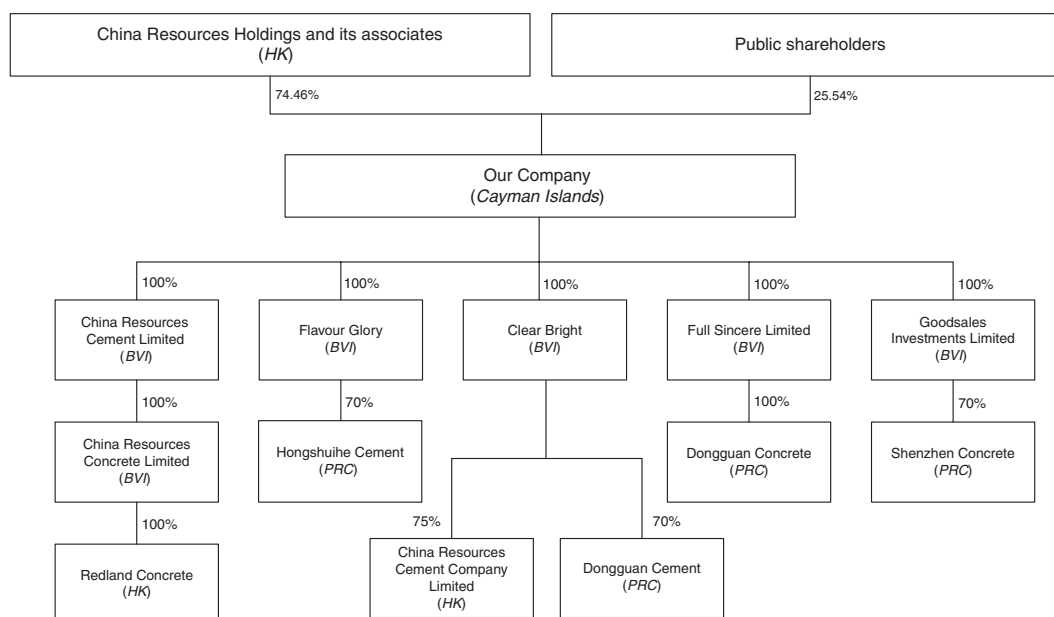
China Resources Holdings and its associates
(*HK*)

Public shareholders

74.46%

25.54%

Our Company
(*Cayman Islands*)

100%

100%

100%

100%

100%

China Resources Cement Limited
(*BVI*)

Flavour Glory
(*BVI*)

Clear Bright
(*BVI*)

Full Sincere Limited
(*BVI*)

Goodsales Investments Limited
(*BVI*)

100%

70%

100%

70%

China Resources Concrete Limited
(*BVI*)

Hongshuihe Cement
(*PRC*)

Dongguan Concrete
(*PRC*)

Shenzhen Concrete
(*PRC*)

100%

75%

70%

Redland Concrete
(*HK*)

China Resources Cement Company Limited
(*HK*)

Dongguan Cement
(*PRC*)